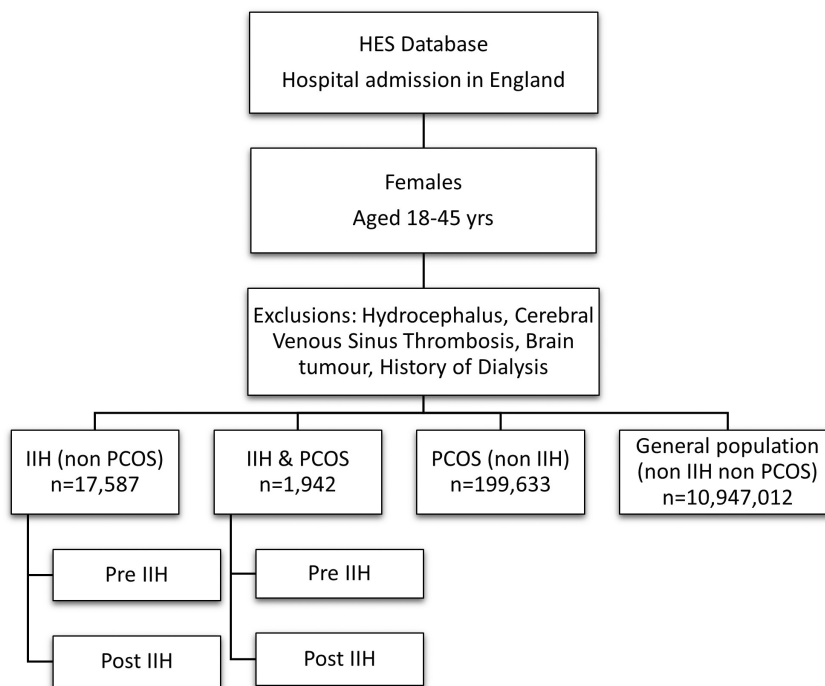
HES Database
Hospital admission in England

Females
Aged 18-45 yrs

Exclusions: Hydrocephalus, Cerebral Venous Sinus Thrombosis, Brain tumour, History of Dialysis

IIH (non PCOS)
n=17,587

IIH & PCOS
n=1,942

PCOS (non IIH)
n=199,633

General population
(non IIH non PCOS)
n=10,947,012

Pre IIH

Post IIH

Pre IIH

Post IIH